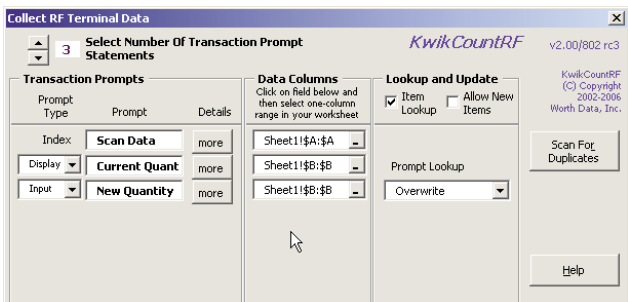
Collect RF Terminal Data

3 Select Number Of Transaction Prompt Statements

KwikCountRF

v2.00/802 rc3

Transaction Prompts

Prompt Type

Prompt

Details

Index

Scan Data

more

Display

Current Quant

more

Input

New Quantity

more

Data Columns

Click on field below and then select one-column range in your worksheet

Sheet1!$A:$A

Sheet1!$B:$B

Sheet1!$B:$B

Lookup and Update

Item Lookup

Allow New Items

Prompt Lookup

Overwrite

KwikCountRF (C) Copyright 2002-2006 Worth Data, Inc.

Scan For Duplicates

Help